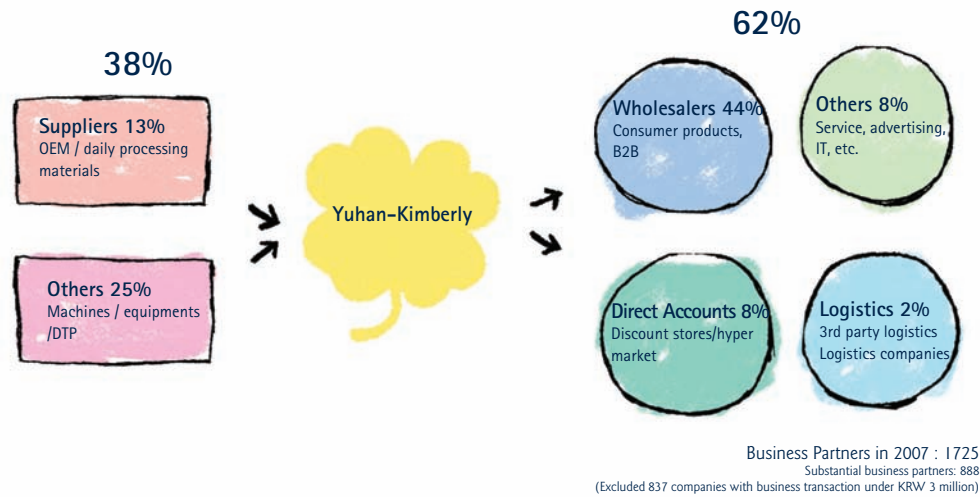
38%

Suppliers 13%
OEM / daily processing materials

Others 25%
Machines / equipments /DTP

Yuhan-Kimberly

62%

Wholesalers 44%
Consumer products, B2B

Others 8%
Service, advertising, IT, etc.

Direct Accounts 8%
Discount stores/hyper market

Logistics 2%
3rd party logistics
Logistics companies

Business Partners in 2007 : 1725
Substantial business partners: 888
(Excluded 837 companies with business transaction under KRW 3 million)